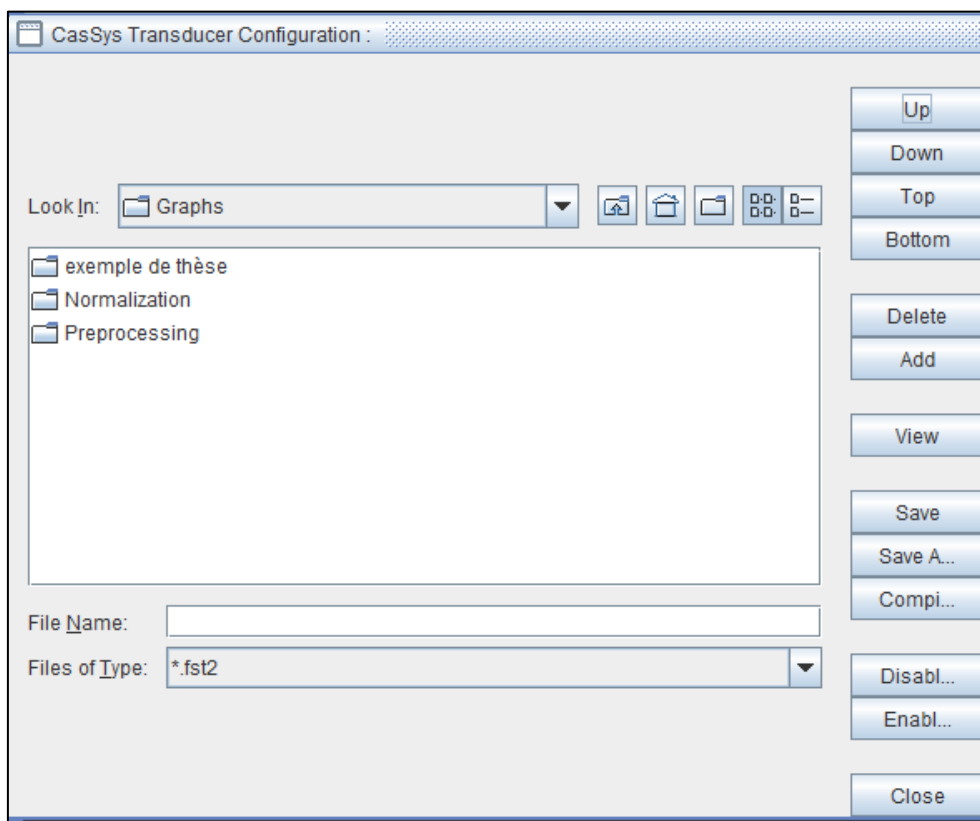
CasSys Transducer Configuration :

Look In: Graphs

exemple de thèse
Normalization
Preprocessing

File Name:
Files of Type: *.fst2

Up
Down
Top
Bottom
Delete
Add
View
Save
Save A...
Compi...
Disabl...
Enabl...
Close